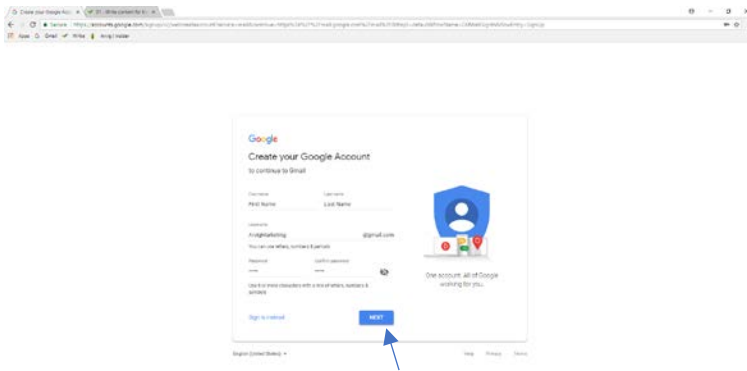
Create your Google Acc ×

Secure https://accounts.google.com/signup/v2/webcreateaccount?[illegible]

Apps Gmail Write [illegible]

Google

Create your Google Account

to continue to Gmail

First name
First Name

Last name
Last Name

Username
Ar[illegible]Marketing

@gmail.com

You can use letters, numbers & periods

Password

Confirm password

Use 8 or more characters with a mix of letters, numbers & symbols

Sign in instead

NEXT

One account. All of Google working for you.

English (United States)

Help Privacy Terms